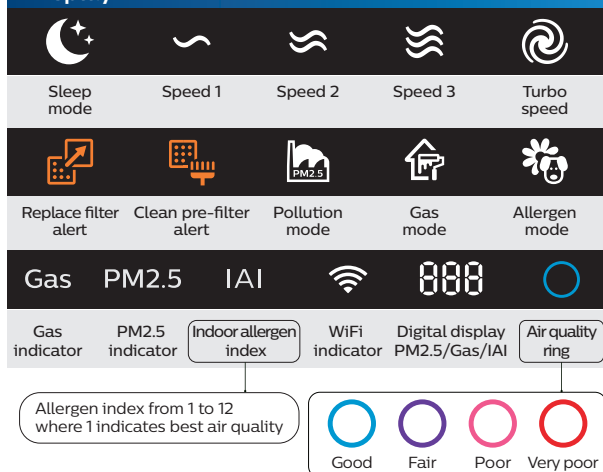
Sleep mode

Speed 1

Speed 2

Speed 3

Turbo speed

PM2.5

Replace filter alert

Clean pre-filter alert

Pollution mode

Gas mode

Allergen mode

Gas PM2.5 IAI 888

Gas indicator

PM2.5 indicator

Indoor allergen index

WiFi indicator

Digital display PM2.5/Gas/IAI

Air quality ring

Allergen index from 1 to 12 where 1 indicates best air quality

Good Fair Poor Very poor